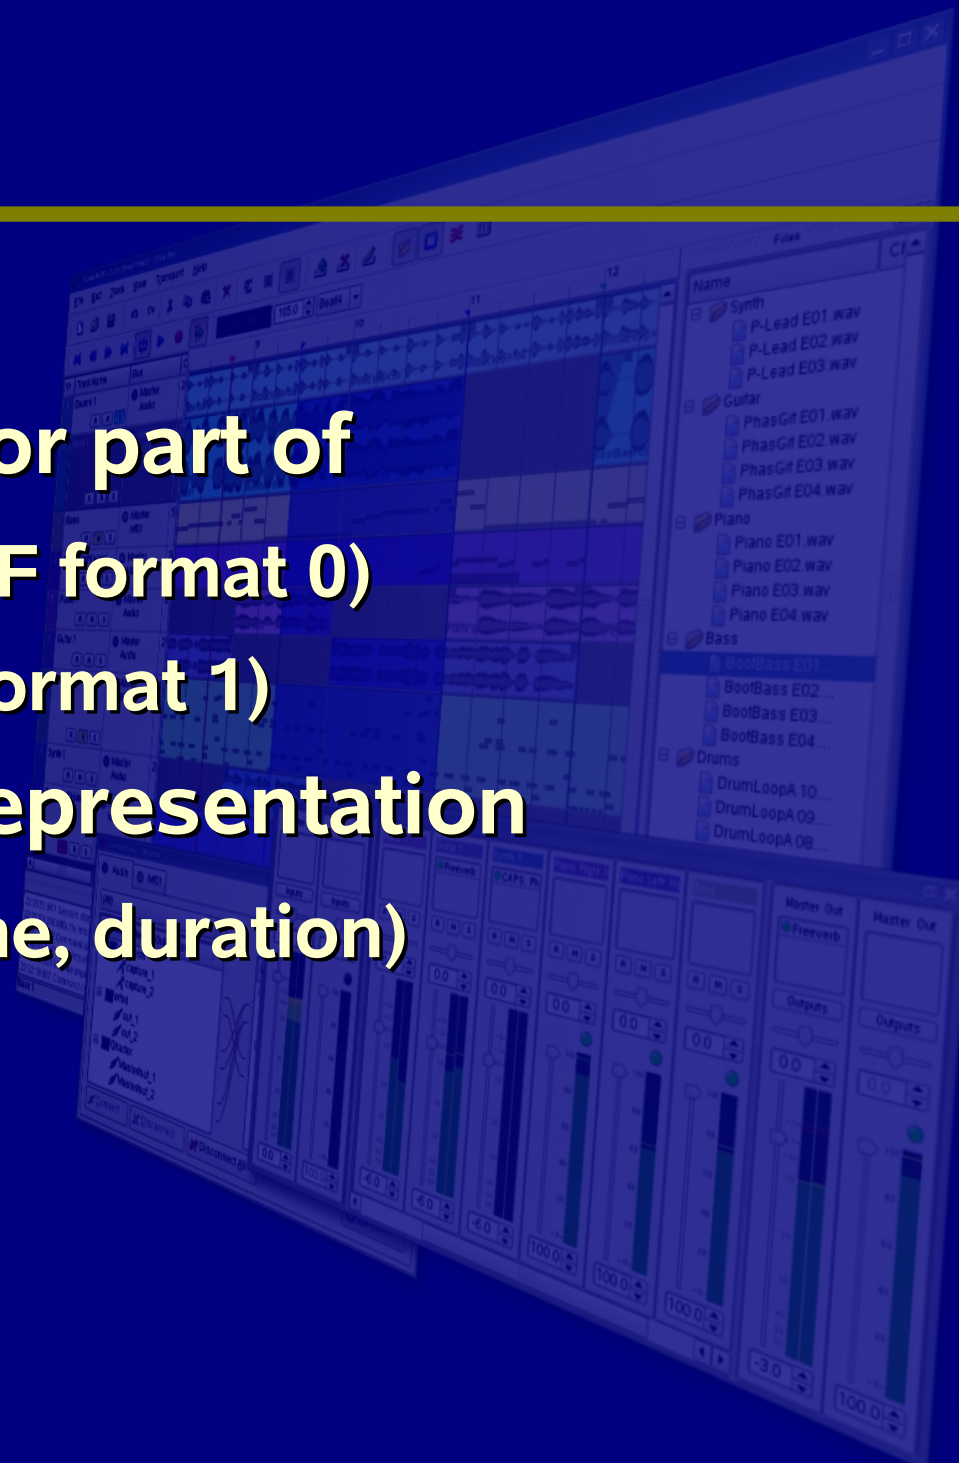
or part of

F format 0)

ormat 1)

epresentation

ne, duration)

Files

Name

Synth

P-Lead E01.wav

P-Lead E02.wav

P-Lead E03.wav

Guitar

PhasGit E01.wav

PhasGit E02.wav

PhasGit E03.wav

PhasGit E04.wav

Piano

Piano E01.wav

Piano E02.wav

Piano E03.wav

Piano E04.wav

Bass

BootBass E01

BootBass E02

BootBass E03

BootBass E04

Drums

DrumLoopA 10

DrumLoopA 09

DrumLoopA 08

Master Out

Freeverb

Outputs

Master Out

Outputs